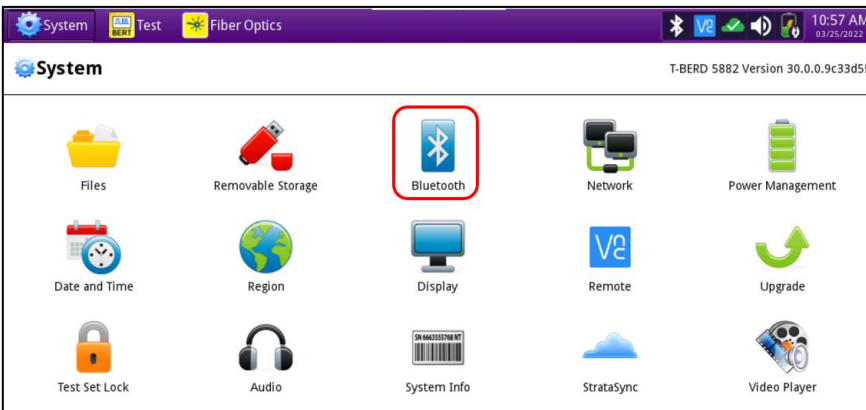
System BERT Test Fiber Optics 10:57 AM 03/25/2022

System

T-BERD 5882 Version 30.0.0.9c33d5

Files
Removable Storage
Bluetooth
Network
Power Management
Date and Time
Region
Display
Remote
Upgrade
Test Set Lock
Audio
System Info
StrataSync
Video Player

SN 6663555768 NT